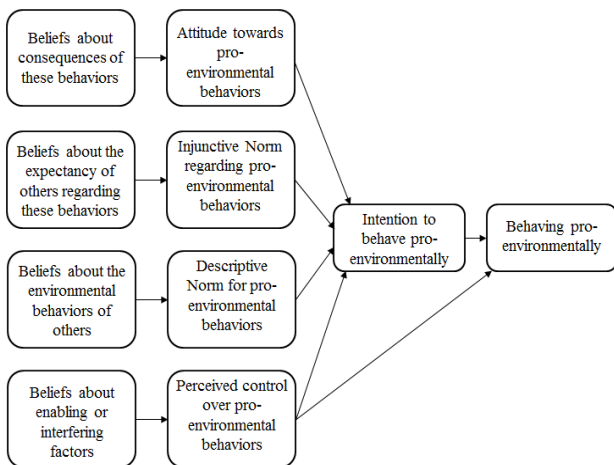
Beliefs about consequences of these behaviors

Attitude towards pro-environmental behaviors

Beliefs about the expectancy of others regarding these behaviors

Injunctive Norm regarding pro-environmental behaviors

Beliefs about the environmental behaviors of others

Descriptive Norm for pro-environmental behaviors

Beliefs about enabling or interfering factors

Perceived control over pro-environmental behaviors

Intention to behave pro-environmentally

Behaving pro-environmentally